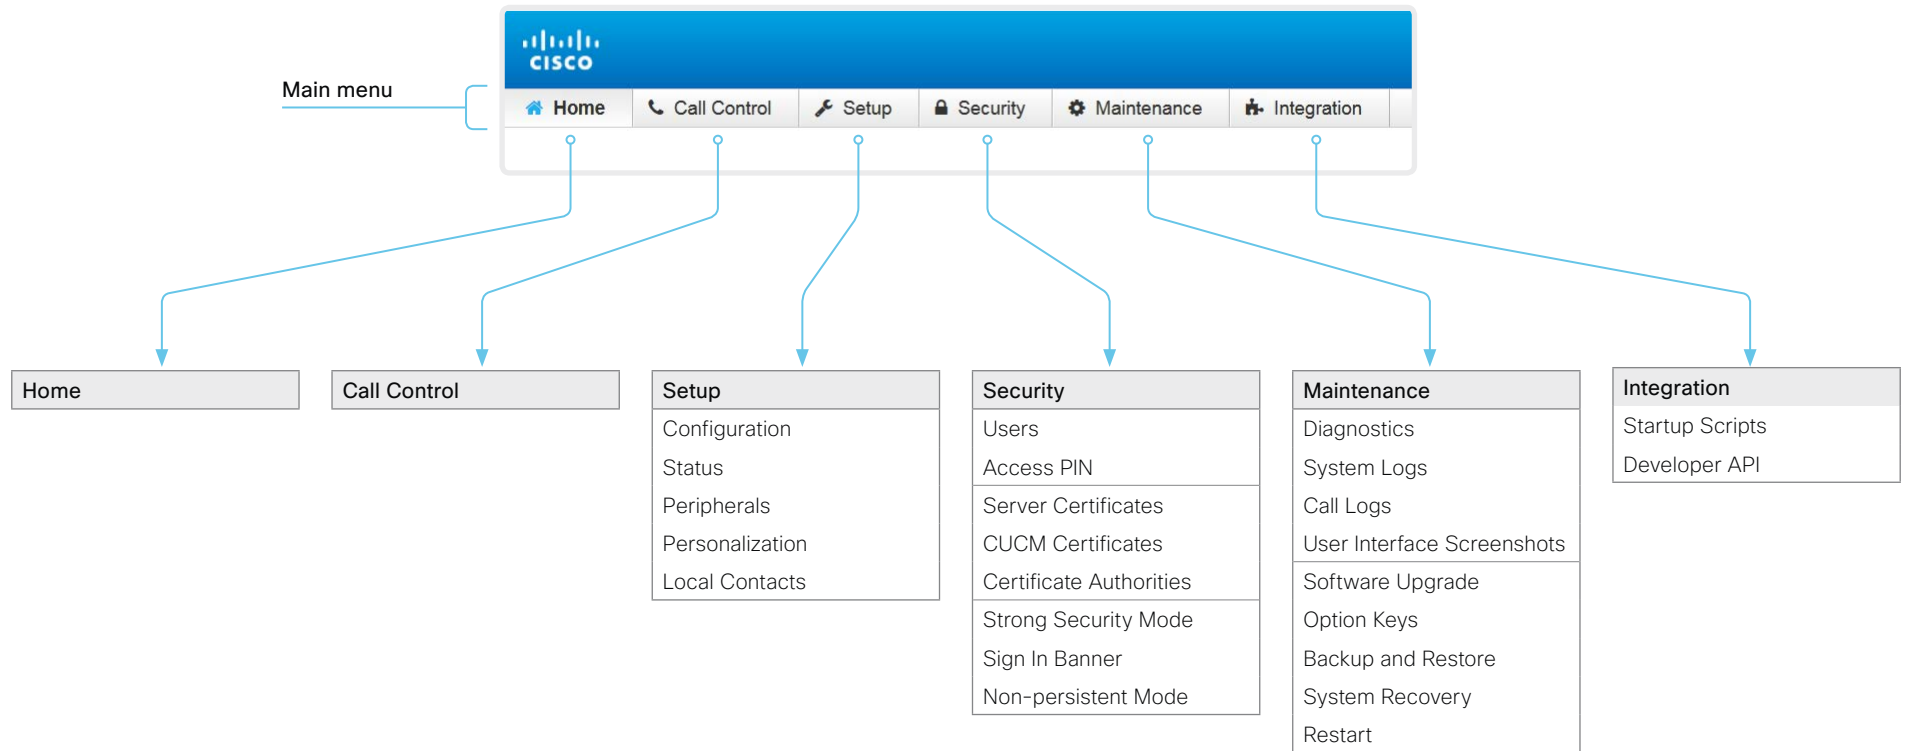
cisco

Main menu

Home   Call Control   Setup   Security   Maintenance   Integration

Home

Call Control

Setup
Configuration
Status
Peripherals
Personalization
Local Contacts

Security
Users
Access PIN
Server Certificates
CUCM Certificates
Certificate Authorities
Strong Security Mode
Sign In Banner
Non-persistent Mode

Maintenance
Diagnostics
System Logs
Call Logs
User Interface Screenshots
Software Upgrade
Option Keys
Backup and Restore
System Recovery
Restart

Integration
Startup Scripts
Developer API